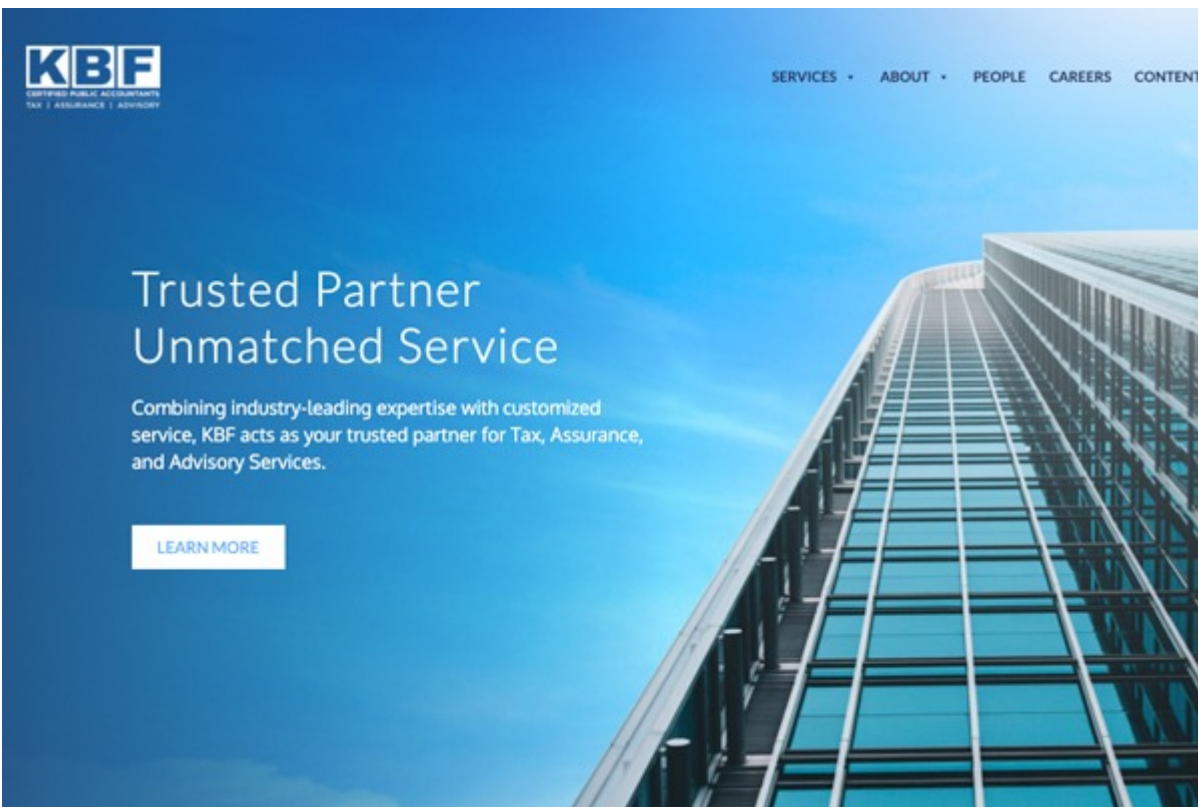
KBF
CERTIFIED PUBLIC ACCOUNTANTS
TAX | ASSURANCE | ADVISORY

SERVICES · ABOUT · PEOPLE CAREERS CONTENT

Trusted Partner
Unmatched Service

Combining industry-leading expertise with customized service, KBF acts as your trusted partner for Tax, Assurance, and Advisory Services.

LEARN MORE